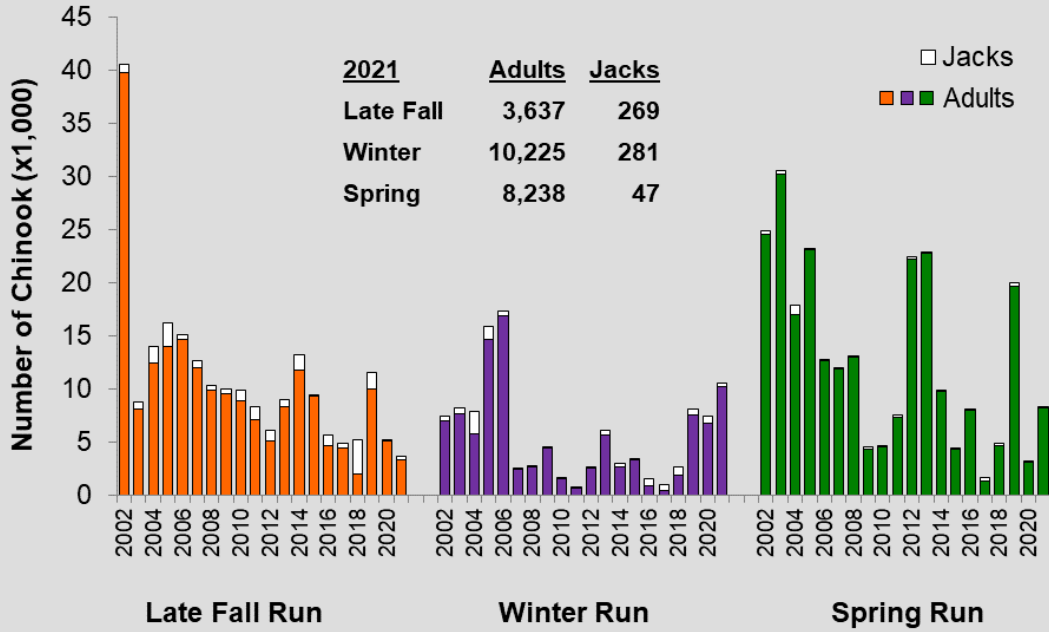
Number of Chinook (x1,000)

45
40
35
30
25
20
15
10
5
0

| 2021 | Adults | Jacks |
|---|---|---|
| Late Fall | 3,637 | 269 |
| Winter | 10,225 | 281 |
| Spring | 8,238 | 47 |

Jacks
Adults

2002
2004
2006
2008
2010
2012
2014
2016
2018
2020

2002
2004
2006
2008
2010
2012
2014
2016
2018
2020

2002
2004
2006
2008
2010
2012
2014
2016
2018
2020

Late Fall Run
Winter Run
Spring Run